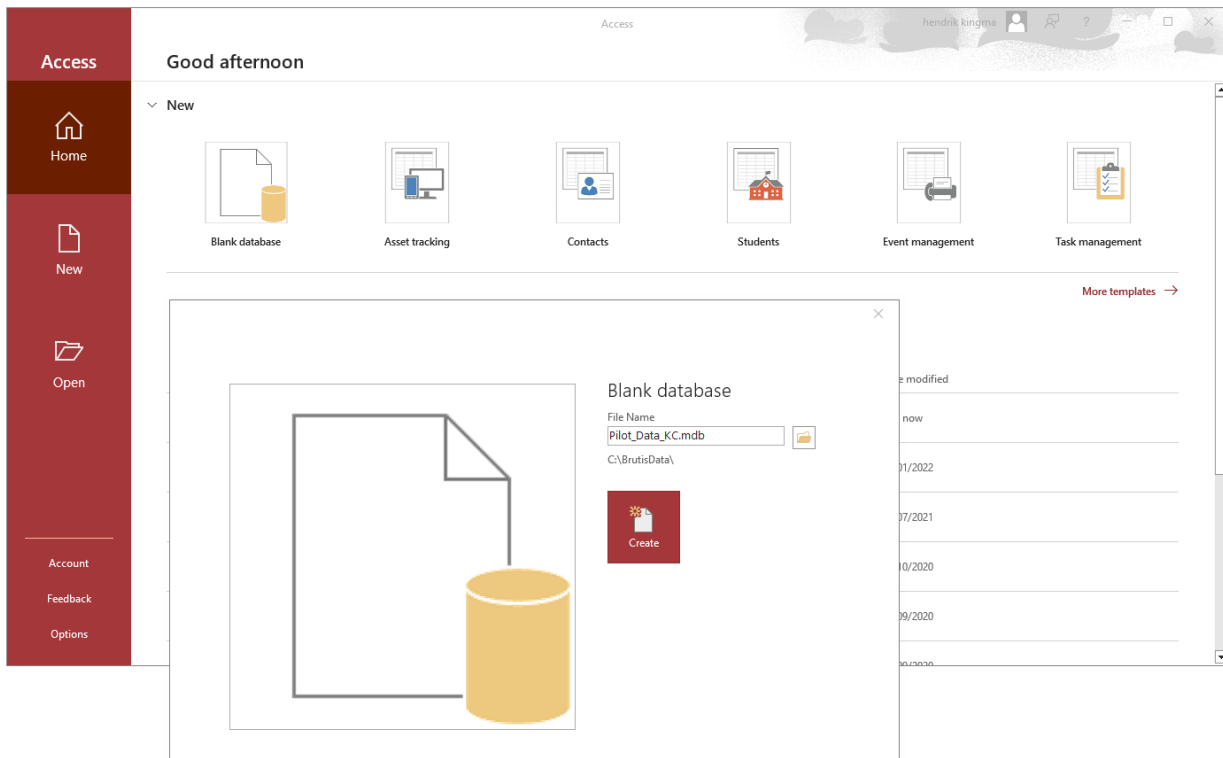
Access

Access

hendrik kingma

?

Home

New

Open

Account

Feedback

Options

Good afternoon

New

Blank database

Asset tracking

Contacts

Students

Event management

Task management

More templates →

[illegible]e modified

now

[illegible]01/2022

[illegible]07/2021

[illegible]10/2020

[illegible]09/2020

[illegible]

×

Blank database

File Name

Pilot_Data_KC.mdb

C:\BrutisData\

Create